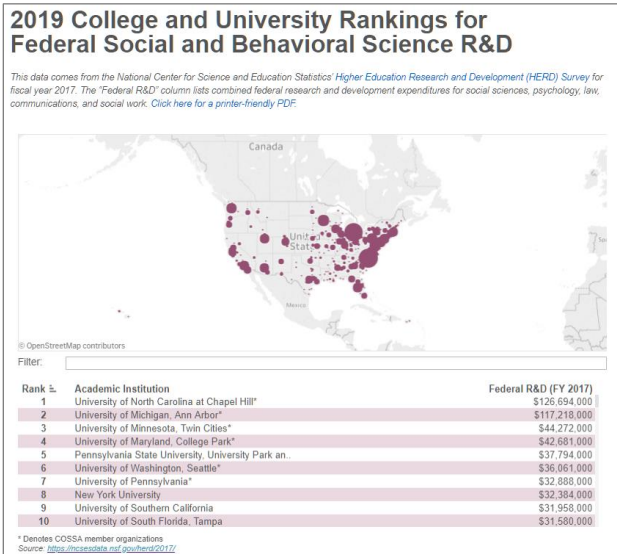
2019 College and University Rankings for Federal Social and Behavioral Science R&D

This data comes from the National Center for Science and Education Statistics' Higher Education Research and Development (HERD) Survey for fiscal year 2017. The "Federal R&D" column lists combined federal research and development expenditures for social sciences, psychology, law, communications, and social work. Click here for a printer-friendly PDF.

Canada
United States
Mexico
© OpenStreetMap contributors

Filter:

| Rank | Academic Institution | Federal R&D (FY 2017) |
|---|---|---|
| 1 | University of North Carolina at Chapel Hill* | $126,694,000 |
| 2 | University of Michigan, Ann Arbor* | $117,218,000 |
| 3 | University of Minnesota, Twin Cities* | $44,272,000 |
| 4 | University of Maryland, College Park* | $42,681,000 |
| 5 | Pennsylvania State University, University Park an.. | $37,794,000 |
| 6 | University of Washington, Seattle* | $36,061,000 |
| 7 | University of Pennsylvania* | $32,888,000 |
| 8 | New York University | $32,384,000 |
| 9 | University of Southern California | $31,958,000 |
| 10 | University of South Florida, Tampa | $31,580,000 |

* Denotes COSSA member organizations
Source: https://ncsesdata.nsf.gov/herd/2017/